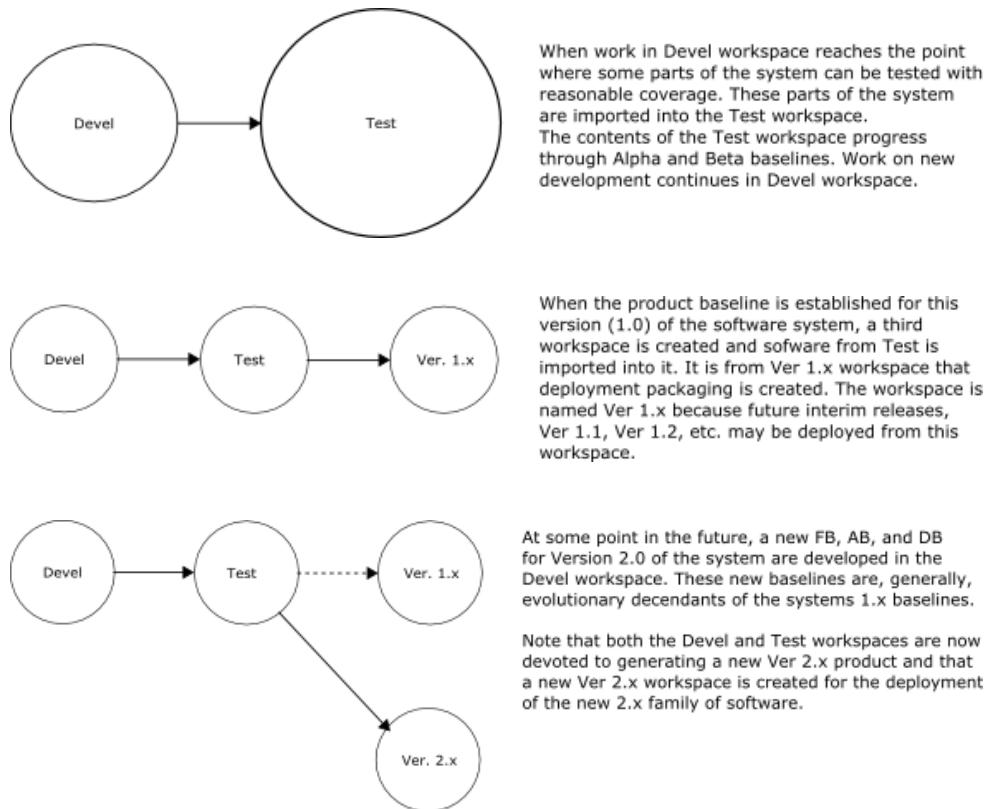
Devel

Test

When work in Devel workspace reaches the point where some parts of the system can be tested with reasonable coverage. These parts of the system are imported into the Test workspace.
The contents of the Test workspace progress through Alpha and Beta baselines. Work on new development continues in Devel workspace.

Devel

Test

Ver. 1.x

When the product baseline is established for this version (1.0) of the software system, a third workspace is created and sofware from Test is imported into it. It is from Ver 1.x workspace that deployment packaging is created. The workspace is named Ver 1.x because future interim releases, Ver 1.1, Ver 1.2, etc. may be deployed from this workspace.

Devel

Test

Ver. 1.x

Ver. 2.x

At some point in the future, a new FB, AB, and DB for Version 2.0 of the system are developed in the Devel workspace. These new baselines are, generally, evolutionary decendants of the systems 1.x baselines.

Note that both the Devel and Test workspaces are now devoted to generating a new Ver 2.x product and that a new Ver 2.x workspace is created for the deployment of the new 2.x family of software.